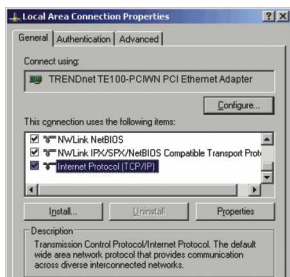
Local Area Connection Properties

General | Authentication | Advanced

Connect using:

TRENDnet TE100-PCIWN PCI Ethernet Adapter

Configure...

This connection uses the following items:

NWLink NetBIOS
NWLink IPX/SPX/NetBIOS Compatible Transport Prot
Internet Protocol (TCP/IP)

Install... | Uninstall | Properties

Description

Transmission Control Protocol/Internet Protocol. The default wide area network protocol that provides communication across diverse interconnected networks.